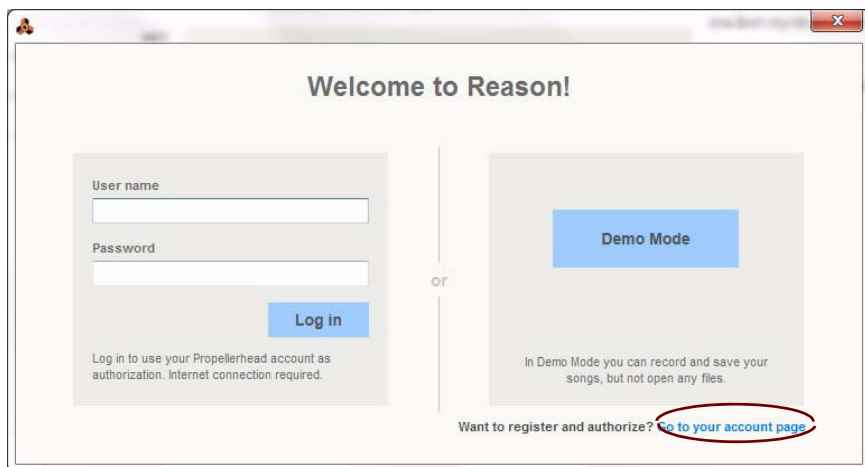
Welcome to Reason!

User name

Password

Log in

Log in to use your Propellerhead account as authorization. Internet connection required.

or

Demo Mode

In Demo Mode you can record and save your songs, but not open any files.

Want to register and authorize? Go to your account page